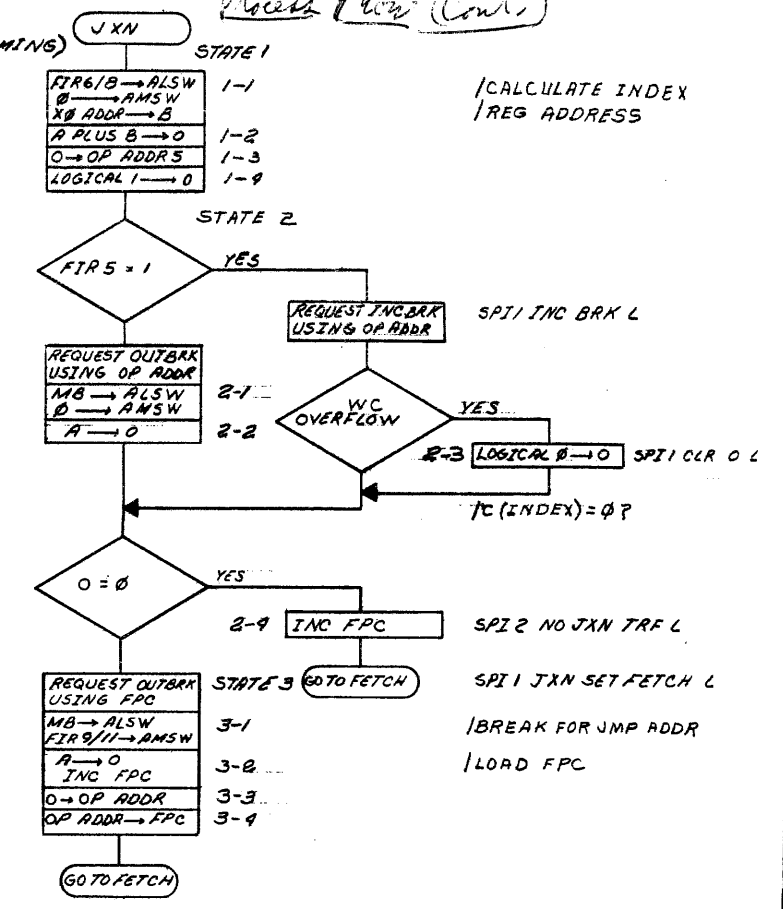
Block Flow (Cont)

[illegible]MING)

JXN

STATE 1

FIR6/8 → ALSW
Ø → AMSW
XØ ADDR → B

1-1

/CALCULATE INDEX
/REG ADDRESS

A PLUS B → O

1-2

O → OP ADDR5

1-3

LOGICAL 1 → O

1-4

STATE 2

FIR5 = 1

YES

REQUEST INCBRK USING OP ADDR

SPI/ INC BRK L

REQUEST OUTBRK USING OP ADDR

MB → ALSW
Ø → AMSW

2-1

A → O

2-2

WC OVERFLOW

YES

2-3 LOGICAL Ø → O

SPI/ CLR O L

/C (INDEX) = Ø ?

O = Ø

YES

2-4 INC FPC

SPI 2 NO JXN TRF L

STATE 3

GO TO FETCH

SPI 1 JXN SET FETCH L

REQUEST OUTBRK USING FPC

MB → ALSW
FIR9/11 → AMSW

3-1

/BREAK FOR JMP ADDR

A → O
INC FPC

3-2

/LOAD FPC

O → OP ADDR

3-3

OP ADDR → FPC

3-4

GO TO FETCH